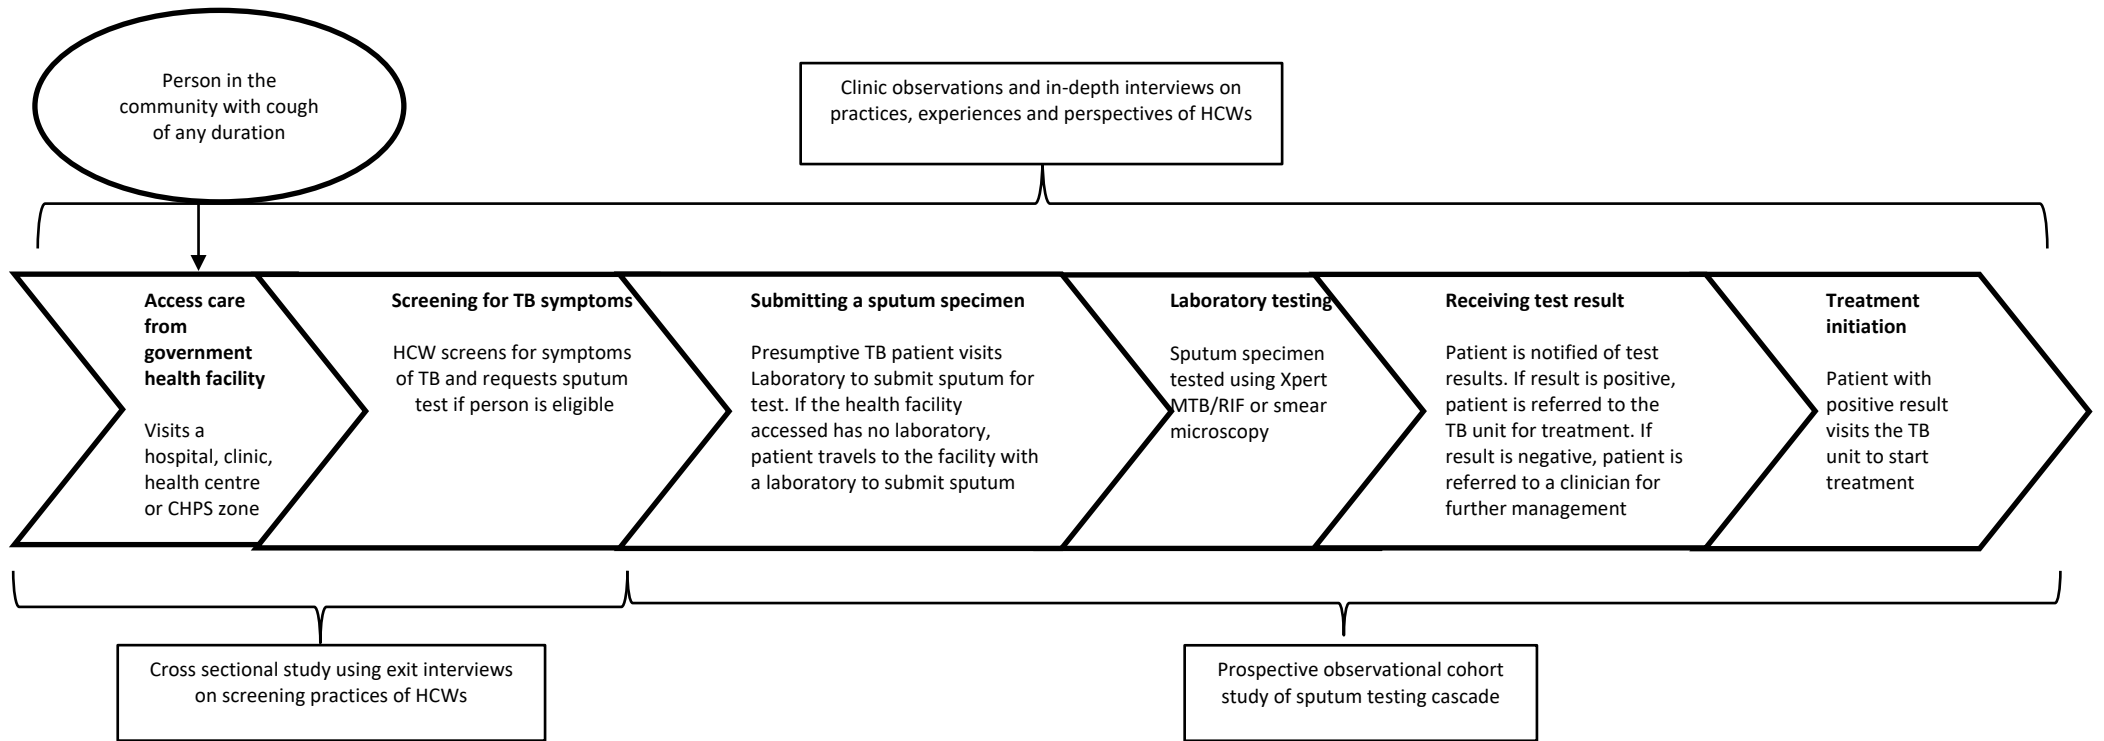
Person in the community with cough of any duration

Clinic observations and in-depth interviews on practices, experiences and perspectives of HCWs

**Access care from government health facility**

Visits a hospital, clinic, health centre or CHPS zone

**Screening for TB symptoms**

HCW screens for symptoms of TB and requests sputum test if person is eligible

**Submitting a sputum specimen**

Presumptive TB patient visits Laboratory to submit sputum for test. If the health facility accessed has no laboratory, patient travels to the facility with a laboratory to submit sputum

**Laboratory testing**

Sputum specimen tested using Xpert MTB/RIF or smear microscopy

**Receiving test result**

Patient is notified of test results. If result is positive, patient is referred to the TB unit for treatment. If result is negative, patient is referred to a clinician for further management

**Treatment initiation**

Patient with positive result visits the TB unit to start treatment

Cross sectional study using exit interviews on screening practices of HCWs

Prospective observational cohort study of sputum testing cascade